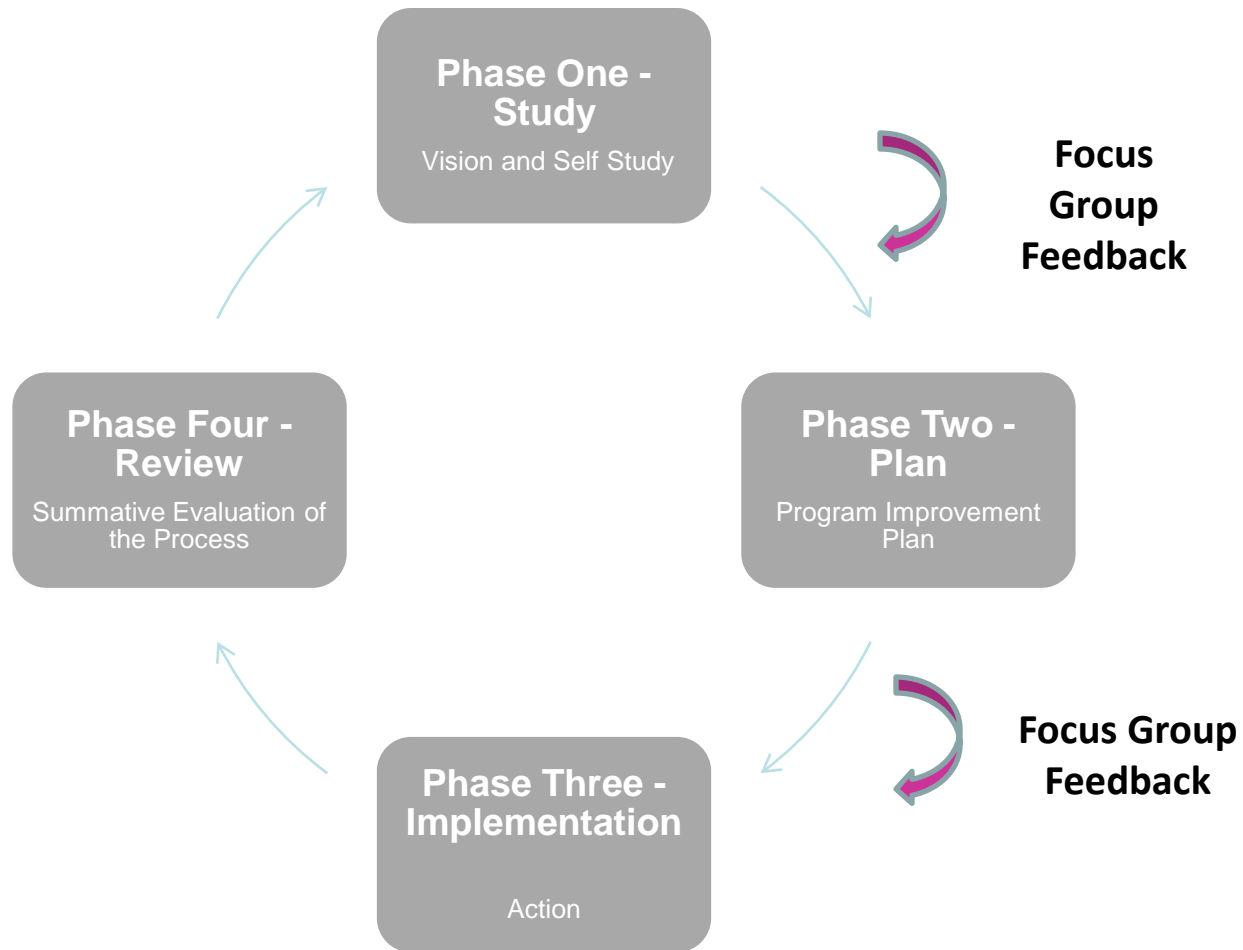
Phase One - Study
Vision and Self Study

Focus Group Feedback

Phase Two - Plan
Program Improvement Plan

Focus Group Feedback

Phase Three - Implementation
Action

Phase Four - Review
Summative Evaluation of the Process